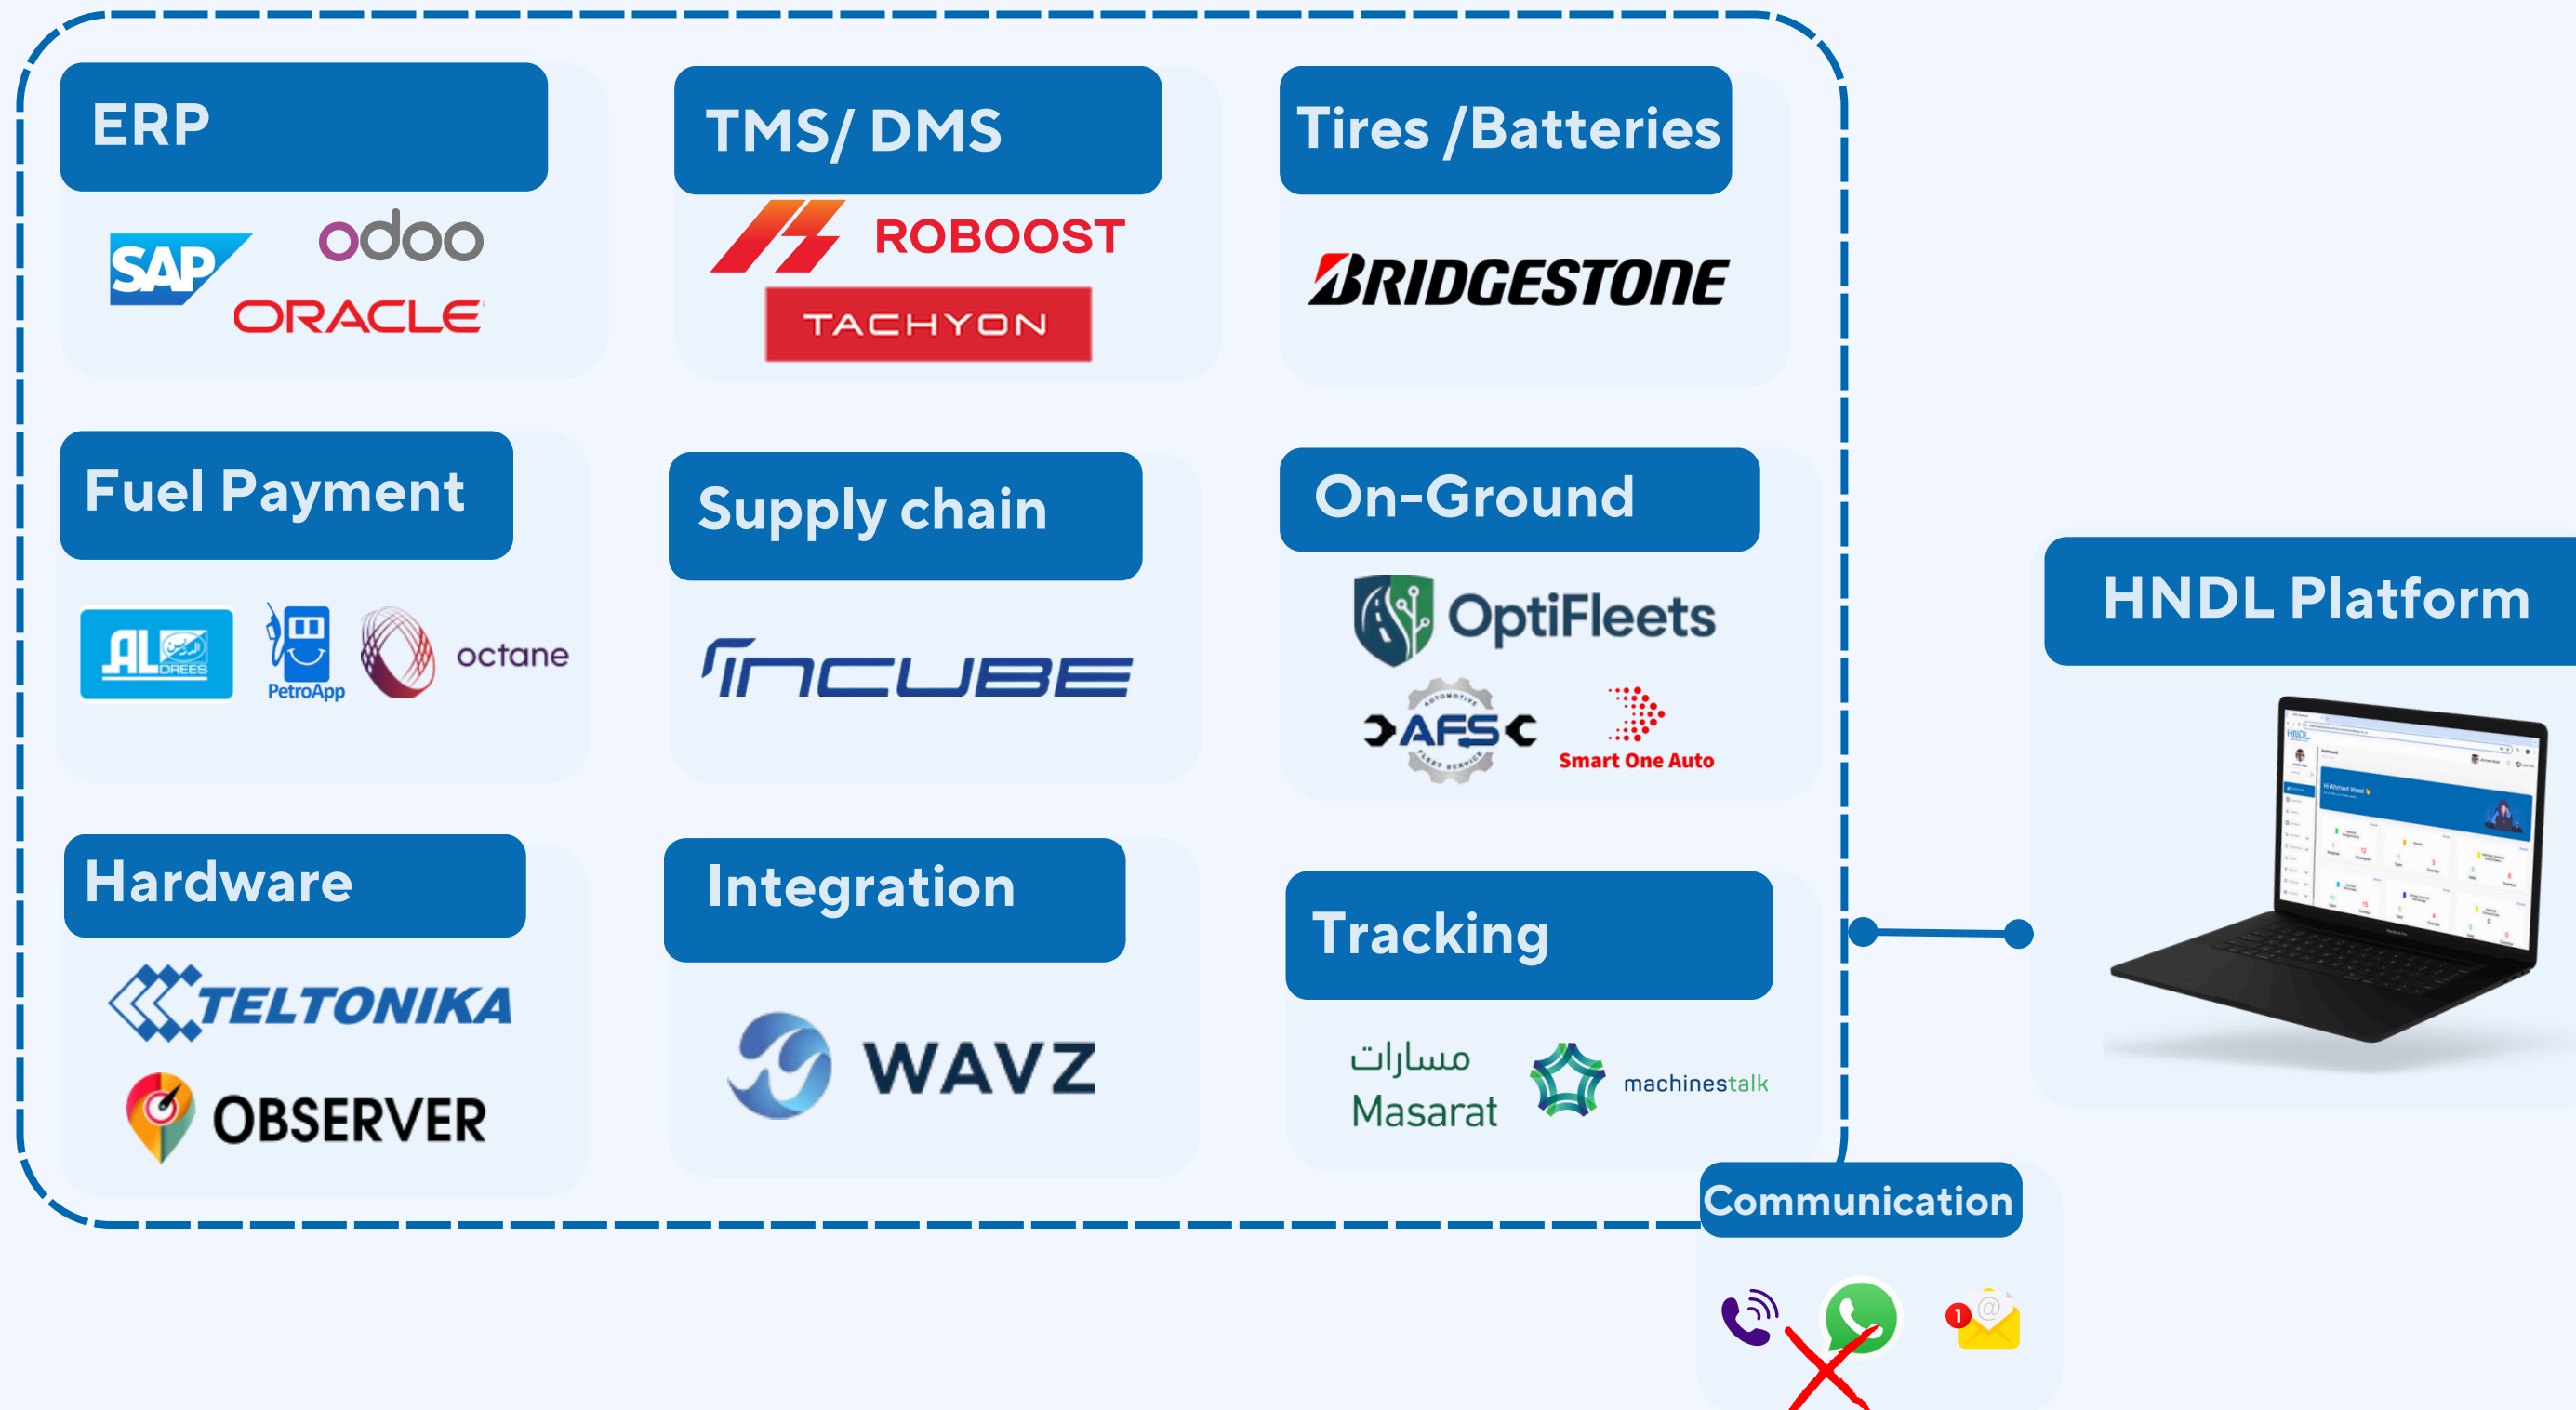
ERP

SAP odoo ORACLE

TMS/ DMS

ROBOOST TACHYON

Tires /Batteries

BRIDGESTONE

Fuel Payment

AL DREES PetroApp octane

Supply chain

INCUBE

On-Ground

OptiFleets AFS Smart One Auto

HNDL Platform

Hardware

TELTONIKA OBSERVER

Integration

WAVZ

Tracking

مسارات Masarat machinestalk

Communication